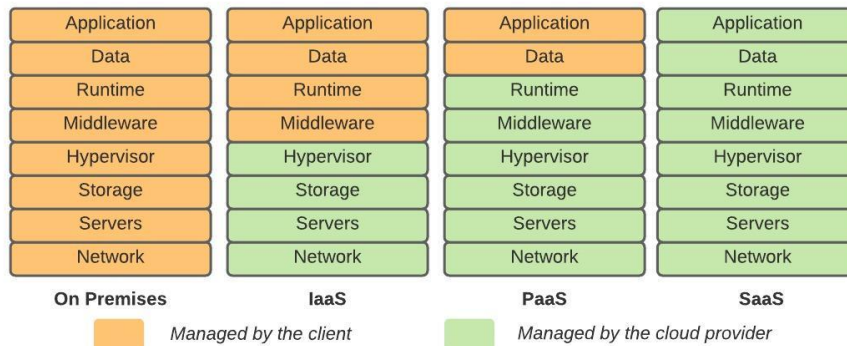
| On Premises | IaaS | PaaS | SaaS |
|---|---|---|---|
| Application | Application | Application | Application |
| Data | Data | Data | Data |
| Runtime | Runtime | Runtime | Runtime |
| Middleware | Middleware | Middleware | Middleware |
| Hypervisor | Hypervisor | Hypervisor | Hypervisor |
| Storage | Storage | Storage | Storage |
| Servers | Servers | Servers | Servers |
| Network | Network | Network | Network |

Managed by the client

Managed by the cloud provider